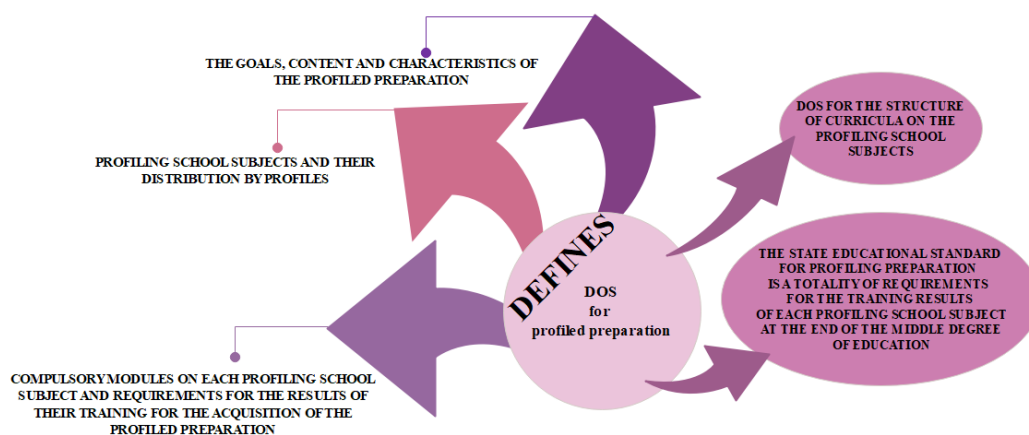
THE GOALS, CONTENT AND CHARACTERISTICS OF THE PROFILED PREPARATION

PROFILING SCHOOL SUBJECTS AND THEIR DISTRIBUTION BY PROFILES

DOS FOR THE STRUCTURE OF CURRICULA ON THE PROFILING SCHOOL SUBJECTS

DEFINES

DOS for profiled preparation

THE STATE EDUCATIONAL STANDARD FOR PROFILING PREPARATION IS A TOTALITY OF REQUIREMENTS FOR THE TRAINING RESULTS OF EACH PROFILING SCHOOL SUBJECT AT THE END OF THE MIDDLE DEGREE OF EDUCATION

COMPULSORYMODULES ON EACH PROFILING SCHOOL SUBJECT AND REQUIREMENTS FOR THE RESULTS OF THEIR TRAINING FOR THE ACQUISITION OF THE PROFILED PREPARATION